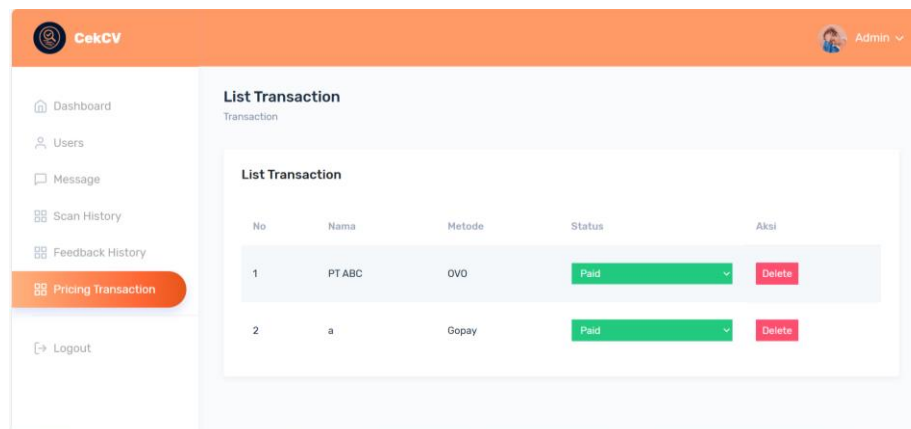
CekCV

Admin

Dashboard
Users
Message
Scan History
Feedback History
Pricing Transaction
Logout

List Transaction
Transaction

List Transaction

| No | Nama | Metode | Status | Aksi |
|---|---|---|---|---|
| 1 | PT ABC | OVO | Paid | Delete |
| 2 | a | Gopay | Paid | Delete |